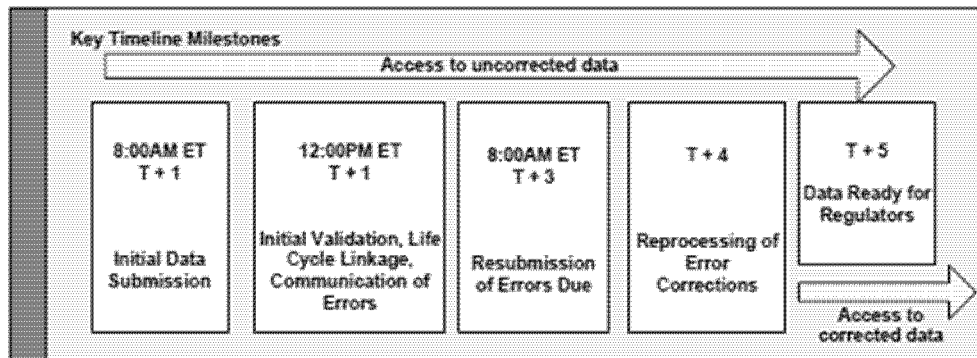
Key Timeline Milestones

Access to uncorrected data

8:00AM ET
T + 1

Initial Data Submission

12:00PM ET
T + 1

Initial Validation, Life Cycle Linkage, Communication of Errors

8:00AM ET
T + 3

Resubmission of Errors Due

T + 4

Reprocessing of Error Corrections

T + 5

Data Ready for Regulators

Access to corrected data